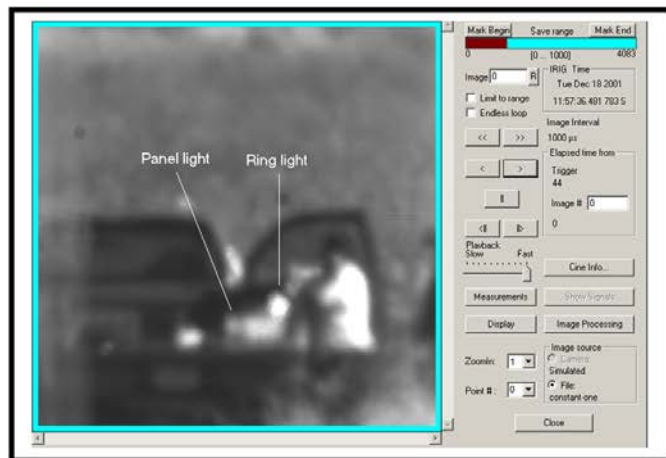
Panel light

Ring light

Mark Begin
Save range
Mark End
0
[0 ... 1000]
4083
Image 0
R
IRIG Time
Tue Dec 18 2001
11:57:36.481 783 5
Limit to range
Endless loop
Image Interval
1000 µs
<<
>>
Elapsed time from
<
>
Trigger
44
||
Image # 0
0
Playback
Slow
Fast
Cine Info...
Measurements
Show Signals
Display
Image Processing
Zoomin: 1
Image source
Camera
Simulated
Point #: 0
File:
constant-one
Close